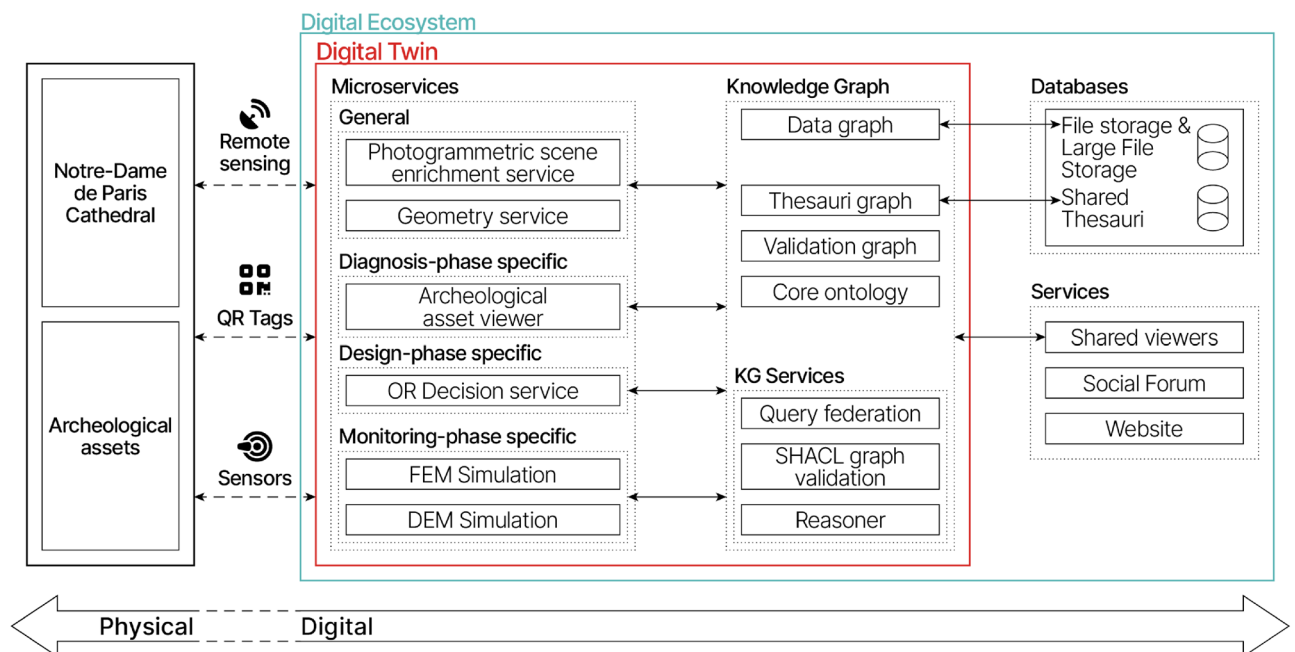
Digital Ecosystem

Digital Twin

Notre-Dame de Paris Cathedral

Archeological assets

Remote sensing

QR Tags

Sensors

Microservices

General

Photogrammetric scene enrichment service

Geometry service

Diagnosis-phase specific

Archeological asset viewer

Design-phase specific

OR Decision service

Monitoring-phase specific

FEM Simulation

DEM Simulation

Knowledge Graph

Data graph

Thesauri graph

Validation graph

Core ontology

KG Services

Query federation

SHACL graph validation

Reasoner

Databases

File storage & Large File Storage

Shared Thesauri

Services

Shared viewers

Social Forum

Website

Physical

Digital